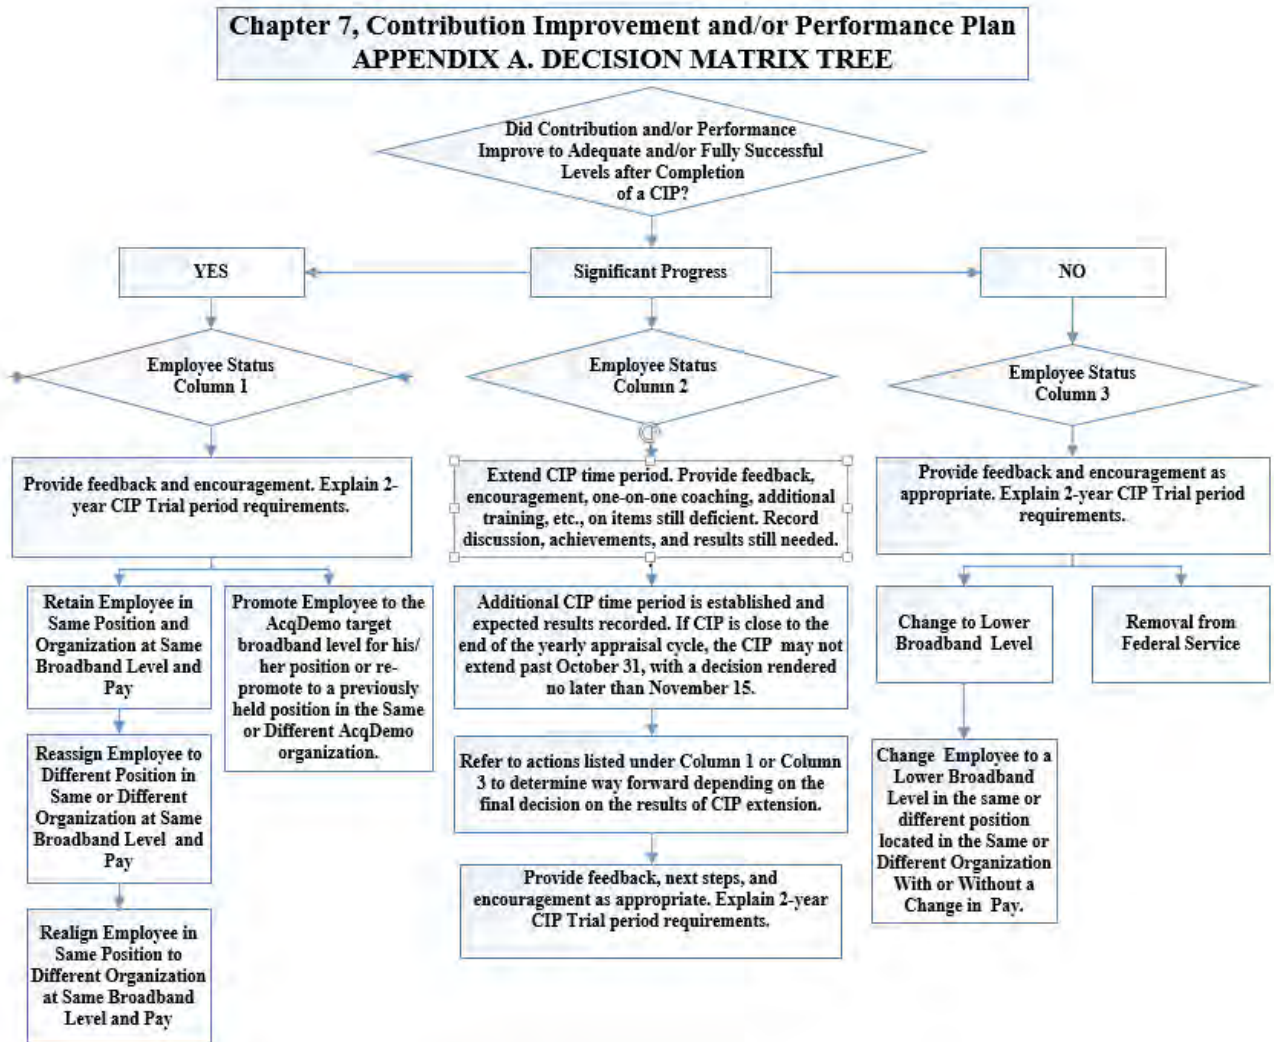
Chapter 7, Contribution Improvement and/or Performance Plan
APPENDIX A. DECISION MATRIX TREE

Did Contribution and/or Performance Improve to Adequate and/or Fully Successful Levels after Completion of a CIP?

YES

Significant Progress

NO

Employee Status Column 1

Employee Status Column 2

Employee Status Column 3

Provide feedback and encouragement. Explain 2-year CIP Trial period requirements.

Retain Employee in Same Position and Organization at Same Broadband Level and Pay

Reassign Employee to Different Position in Same or Different Organization at Same Broadband Level and Pay

Realign Employee in Same Position to Different Organization at Same Broadband Level and Pay

Promote Employee to the AcqDemo target broadband level for his/ her position or re-promote to a previously held position in the Same or Different AcqDemo organization.

Extend CIP time period. Provide feedback, encouragement, one-on-one coaching, additional training, etc., on items still deficient. Record discussion, achievements, and results still needed.

Additional CIP time period is established and expected results recorded. If CIP is close to the end of the yearly appraisal cycle, the CIP may not extend past October 31, with a decision rendered no later than November 15.

Refer to actions listed under Column 1 or Column 3 to determine way forward depending on the final decision on the results of CIP extension.

Provide feedback, next steps, and encouragement as appropriate. Explain 2-year CIP Trial period requirements.

Provide feedback and encouragement as appropriate. Explain 2-year CIP Trial period requirements.

Change to Lower Broadband Level

Removal from Federal Service

Change Employee to a Lower Broadband Level in the same or different position located in the Same or Different Organization With or Without a Change in Pay.